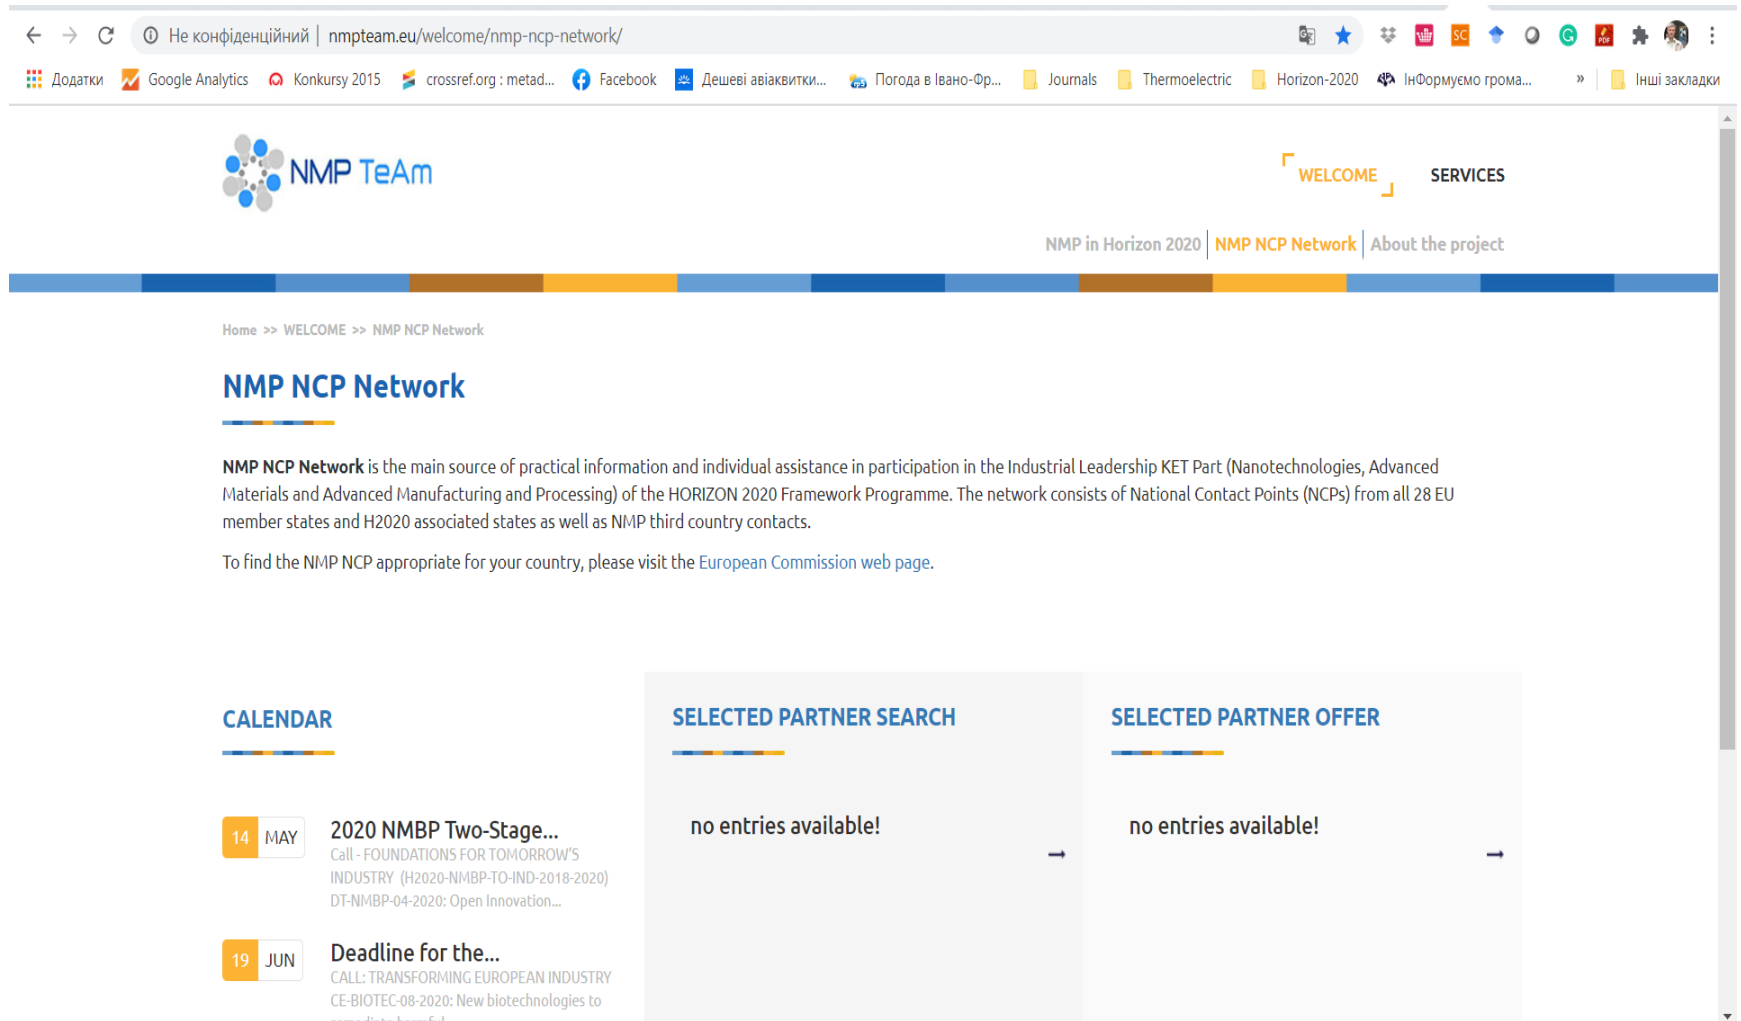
Не конфіденційний | nmpteam.eu/welcome/nmp-ncp-network/

Додатки Google Analytics Konkursy 2015 crossref.org : metad... Facebook Дешеві авіаквитки... Погода в Івано-Фр... Journals Thermoelectric Horizon-2020 ІнФормуємо грома... » Інші закладки

NMP TeAm

WELCOME SERVICES

NMP in Horizon 2020 | NMP NCP Network | About the project

Home >> WELCOME >> NMP NCP Network

NMP NCP Network

**NMP NCP Network** is the main source of practical information and individual assistance in participation in the Industrial Leadership KET Part (Nanotechnologies, Advanced Materials and Advanced Manufacturing and Processing) of the HORIZON 2020 Framework Programme. The network consists of National Contact Points (NCPs) from all 28 EU member states and H2020 associated states as well as NMP third country contacts.

To find the NMP NCP appropriate for your country, please visit the European Commission web page.

CALENDAR

14 MAY
2020 NMBP Two-Stage...
Call - FOUNDATIONS FOR TOMORROW'S INDUSTRY (H2020-NMBP-TO-IND-2018-2020) DT-NMBP-04-2020: Open Innovation...

19 JUN
Deadline for the...
CALL: TRANSFORMING EUROPEAN INDUSTRY CE-BIOTEC-08-2020: New biotechnologies to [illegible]

SELECTED PARTNER SEARCH

no entries available!

SELECTED PARTNER OFFER

no entries available!